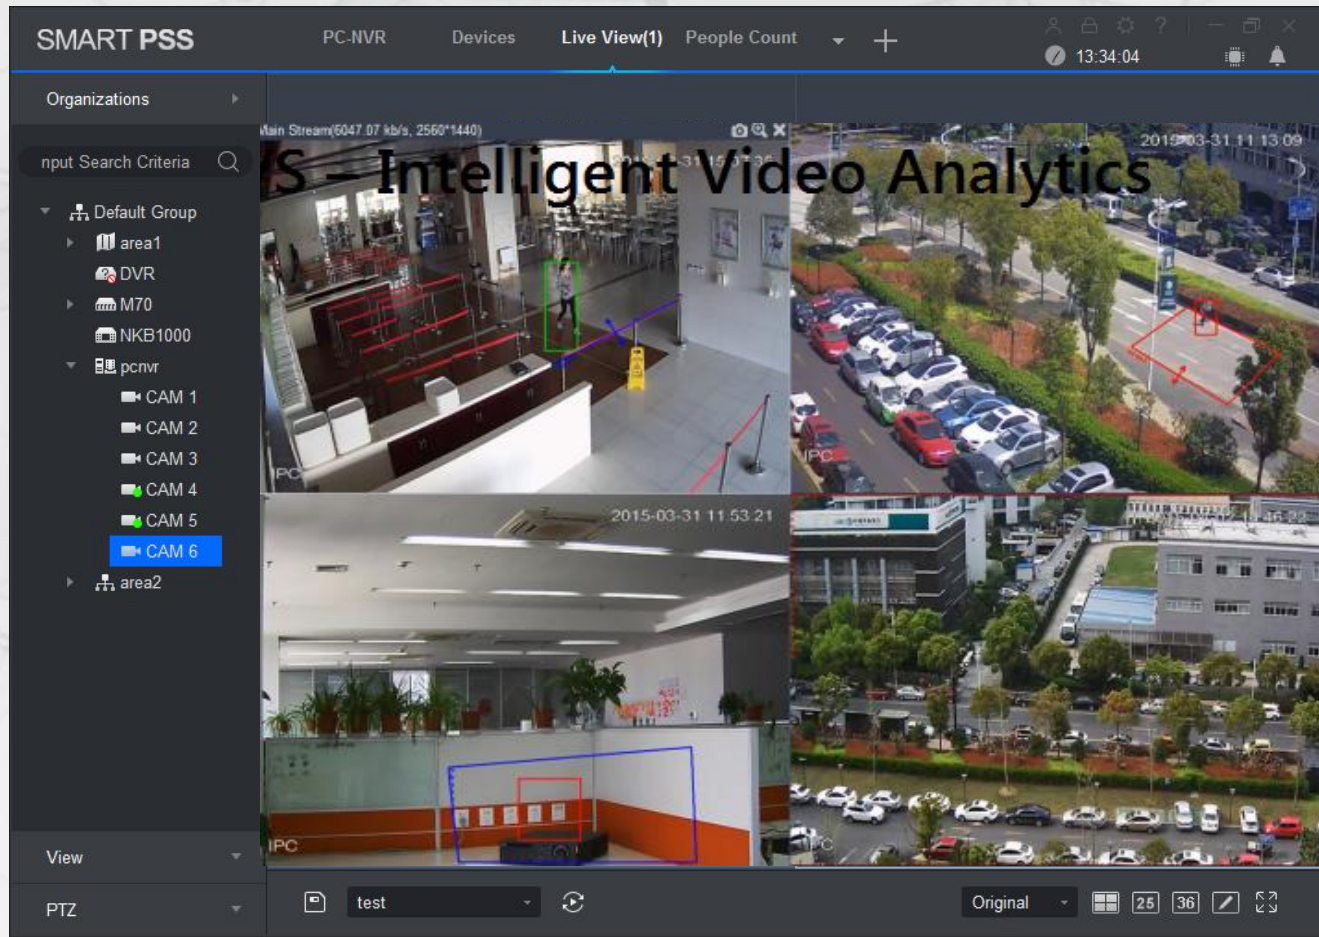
SMART PSS

PC-NVR

Devices

Live View(1)

People Count

13:34:04

Organizations

nput Search Criteria

Default Group

area1

DVR

M70

NKB1000

pcnvr

CAM 1

CAM 2

CAM 3

CAM 4

CAM 5

CAM 6

area2

View

PTZ

Main Stream(6047.07 kb/s, 2560*1440)

S – Intelligent Video Analytics

2015-03-31 11 13 09

IPC

IPC

2015-03-31 11 53 21

IPC

test

Original

25

36